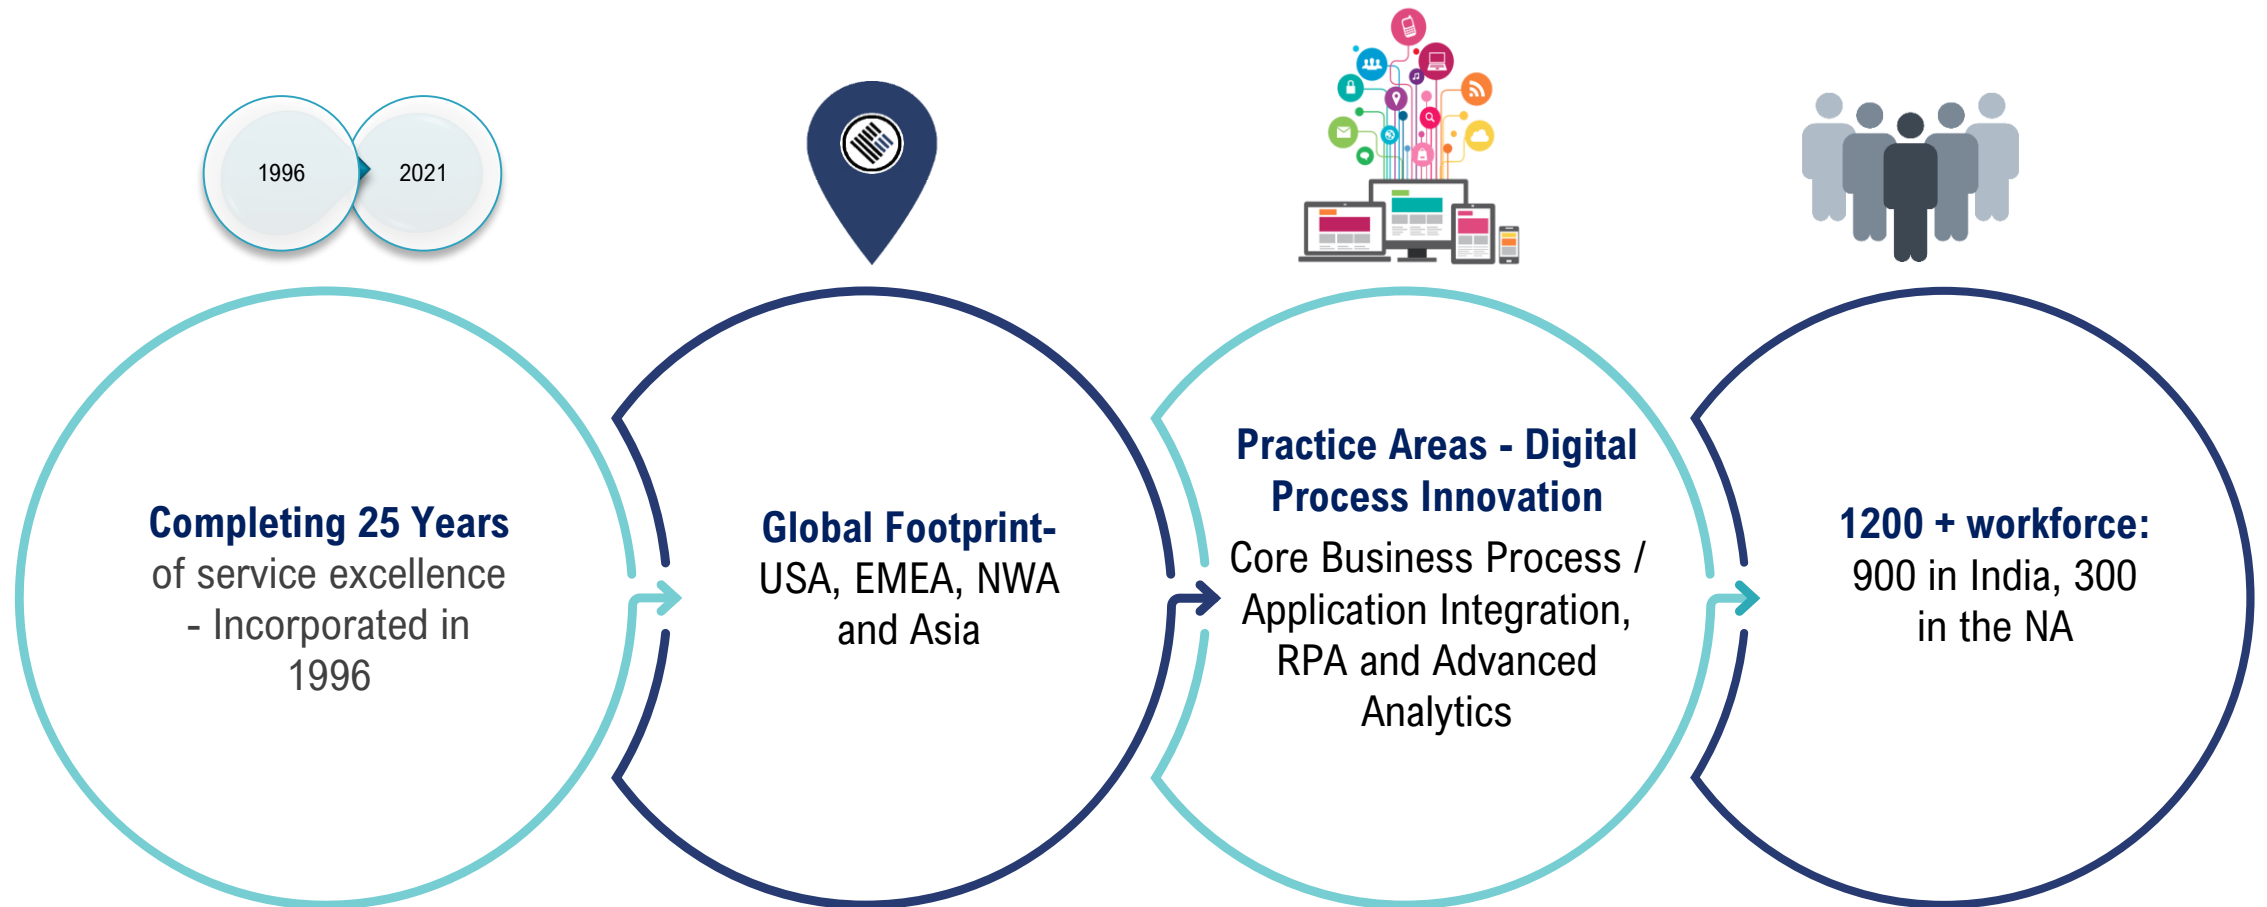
1996

2021

Completing 25 Years of service excellence - Incorporated in 1996

Global Footprint- USA, EMEA, NWA and Asia

Practice Areas - Digital Process Innovation

Core Business Process / Application Integration, RPA and Advanced Analytics

1200 + workforce: 900 in India, 300 in the NA